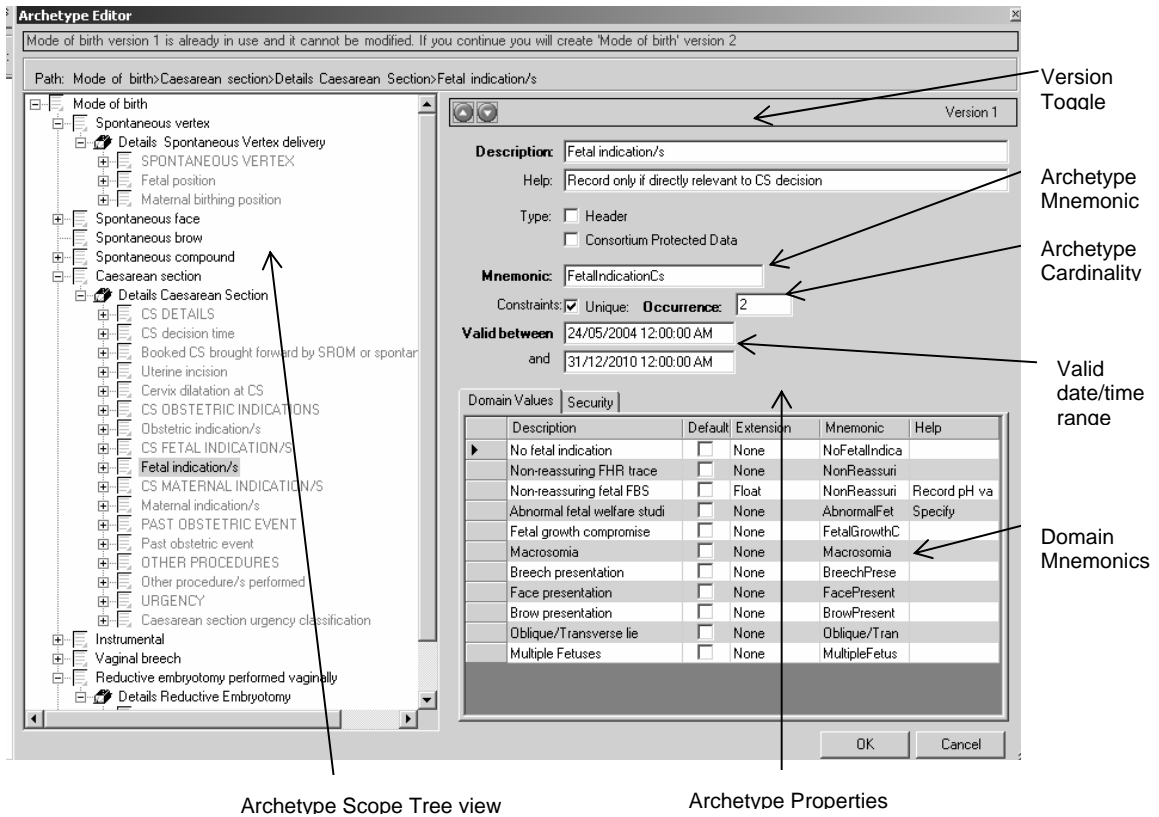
Archetype Editor

Mode of birth version 1 is already in use and it cannot be modified. If you continue you will create 'Mode of birth' version 2

Path: Mode of birth>Caesarean section>Details Caesarean Section>Fetal indication/s

Mode of birth
Spontaneous vertex
Details Spontaneous Vertex delivery
SPONTANEOUS VERTEX
Fetal position
Maternal birthing position
Spontaneous face
Spontaneous brow
Spontaneous compound
Caesarean section
Details Caesarean Section
CS DETAILS
CS decision time
Booked CS brought forward by SROM or spontar
Uterine incision
Cervix dilatation at CS
CS OBSTETRIC INDICATIONS
Obstetric indication/s
CS FETAL INDICATION/S
Fetal indication/s
CS MATERNAL INDICATION/S
Maternal indication/s
PAST OBSTETRIC EVENT
Past obstetric event
OTHER PROCEDURES
Other procedure/s performed
URGENCY
Caesarean section urgency classification
Instrumental
Vaginal breech
Reductive embryotomy performed vaginally
Details Reductive Embryotomy

Version 1

Description: Fetal indication/s
Help: Record only if directly relevant to CS decision
Type: Header
Consortium Protected Data
Mnemonic: FetalIndicationCs
Constraints: Unique: Occurrence: 2
Valid between 24/05/2004 12:00:00 AM
and 31/12/2010 12:00:00 AM

Domain Values | Security

| | Description | Default | Extension | Mnemonic | Help |
|---|---|---|---|---|---|
| ▶ | No fetal indication | | None | NoFetalIndica | |
| | Non-reassuring FHR trace | | None | NonReassuri | |
| | Non-reassuring fetal FBS | | Float | NonReassuri | Record pH va |
| | Abnormal fetal welfare studi | | None | AbnormalFet | Specify |
| | Fetal growth compromise | | None | FetalGrowthC | |
| | Macrosomia | | None | Macrosomia | |
| | Breech presentation | | None | BreechPrese | |
| | Face presentation | | None | FacePresent | |
| | Brow presentation | | None | BrowPresent | |
| | Oblique/Transverse lie | | None | Oblique/Tran | |
| | Multiple Fetuses | | None | MultipleFetus | |

OK
Cancel

Version Toggle
Archetype Mnemonic
Archetype Cardinality
Valid date/time range
Domain Mnemonics
Archetype Scope Tree view
Archetype Properties